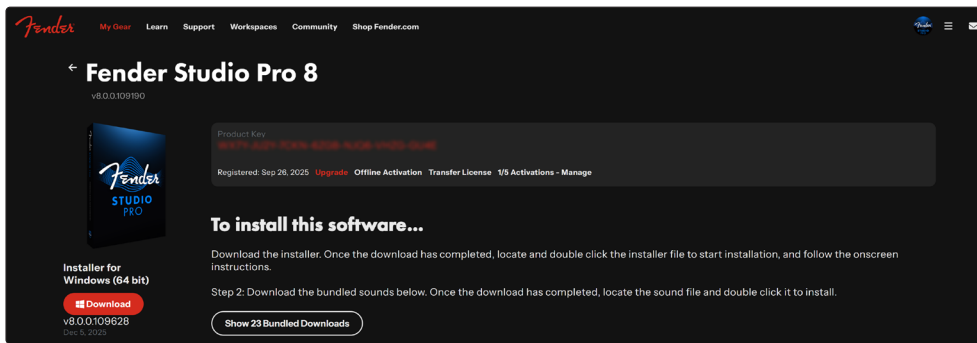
Fender My Gear Learn Support Workspaces Community Shop Fender.com

← Fender Studio Pro 8
v8.0.0.109190

Fender STUDIO PRO

Installer for Windows (64 bit)

Download

v8.0.0.109628
Dec 5, 2025

Product Key
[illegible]

Registered: Sep 26, 2025 Upgrade Offline Activation Transfer License 1/5 Activations - Manage

To install this software...

Download the installer. Once the download has completed, locate and double click the installer file to start installation, and follow the onscreen instructions.

Step 2: Download the bundled sounds below. Once the download has completed, locate the sound file and double click it to install.

Show 23 Bundled Downloads